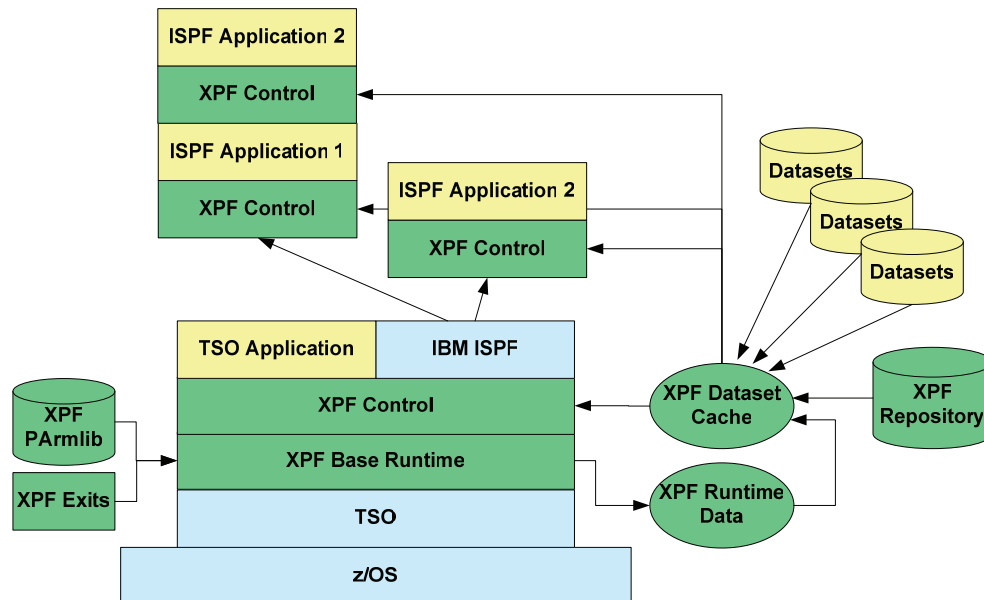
ISPF Application 2

XPF Control

ISPF Application 1

XPF Control

ISPF Application 2

XPF Control

Datasets

Datasets

Datasets

TSO Application

IBM ISPF

XPF Control

XPF Base Runtime

TSO

z/OS

XPF PArmlib

XPF Exits

XPF Dataset Cache

XPF Repository

XPF Runtime Data